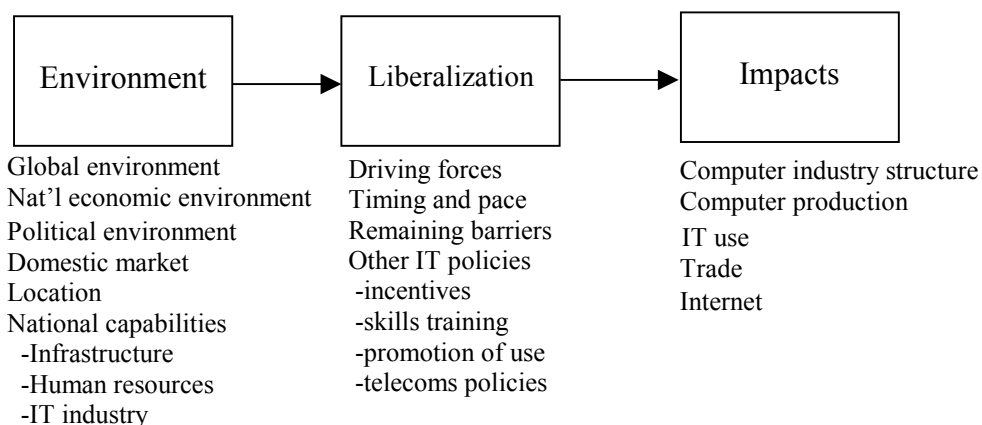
Environment

Global environment
Nat'l economic environment
Political environment
Domestic market
Location
National capabilities
-Infrastructure
-Human resources
-IT industry

Liberalization

Driving forces
Timing and pace
Remaining barriers
Other IT policies
-incentives
-skills training
-promotion of use
-telecoms policies

Impacts

Computer industry structure
Computer production
IT use
Trade
Internet